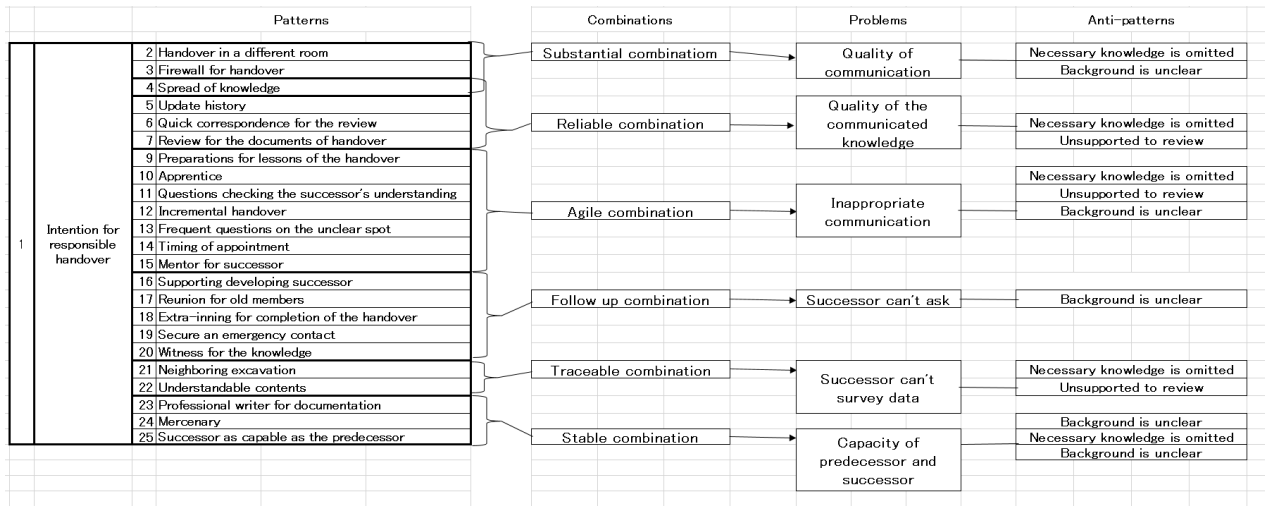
| | | Patterns |
|---|---|---|
| 1 | Intention for responsible handover | 2 Handover in a different room |
| | | 3 Firewall for handover |
| | | 4 Spread of knowledge |
| | | 5 Update history |
| | | 6 Quick correspondence for the review |
| | | 7 Review for the documents of handover |
| | | 9 Preparations for lessons of the handover |
| | | 10 Apprentice |
| | | 11 Questions checking the successor's understanding |
| | | 12 Incremental handover |
| | | 13 Frequent questions on the unclear spot |
| | | 14 Timing of appointment |
| | | 15 Mentor for successor |
| | | 16 Supporting developing successor |
| | | 17 Reunion for old members |
| | | 18 Extra-inning for completion of the handover |
| | | 19 Secure an emergency contact |
| | | 20 Witness for the knowledge |
| | | 21 Neighboring excavation |
| | | 22 Understandable contents |
| | | 23 Professional writer for documentation |
| | | 24 Mercenary |
| | | 25 Successor as capable as the predecessor |

| Combinations | Problems | Anti-patterns |
|---|---|---|
| Substantial combinatiom | Quality of communication | Necessary knowledge is omitted; Background is unclear |
| Reliable combination | Quality of the communicated knowledge | Necessary knowledge is omitted; Unsupported to review |
| Agile combination | Inappropriate communication | Necessary knowledge is omitted; Unsupported to review; Background is unclear |
| Follow up combination | Successor can't ask | Background is unclear |
| Traceable combination | Successor can't survey data | Necessary knowledge is omitted; Unsupported to review; Background is unclear |
| Stable combination | Capacity of predecessor and successor | Necessary knowledge is omitted; Background is unclear |